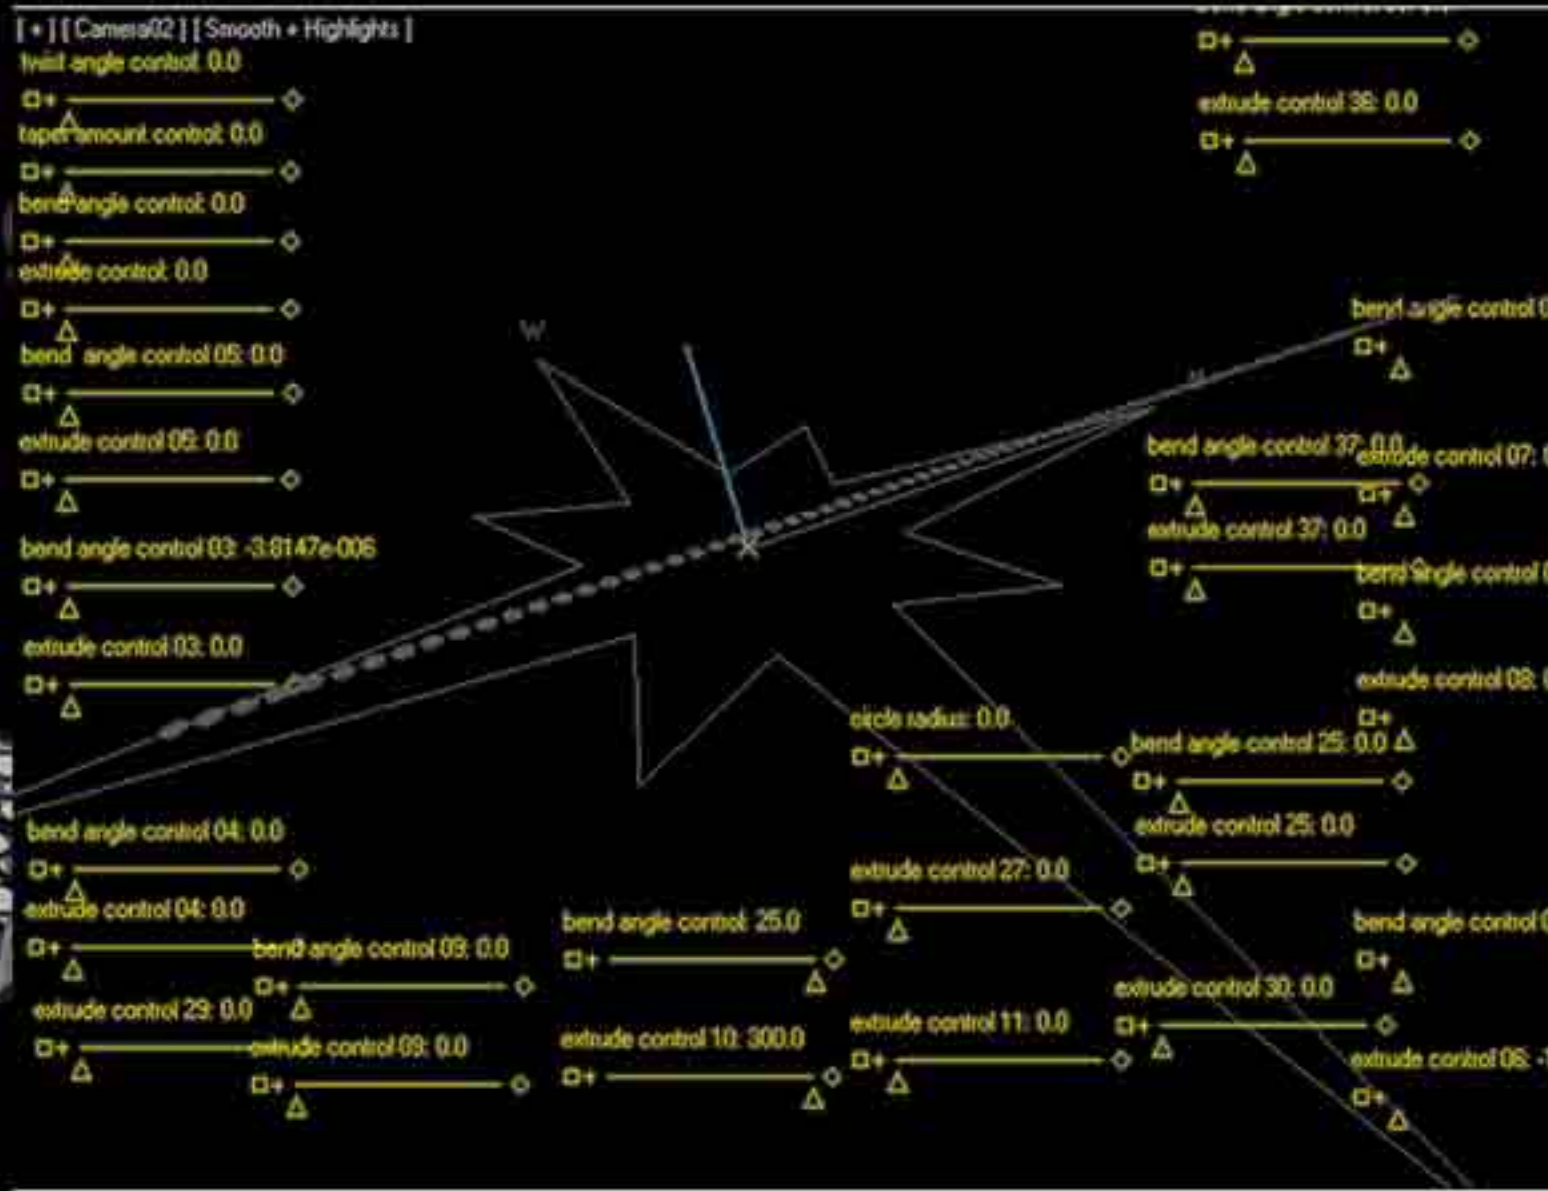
[ + ] [ Camera02 ] [ Smooth + Highlights ]

twist angle control: 0.0

taper amount control: 0.0

bend angle control: 0.0

extrude control: 0.0

bend angle control 05: 0.0

extrude control 05: 0.0

bend angle control 03: -3.8147e-006

extrude control 03: 0.0

bend angle control 04: 0.0

extrude control 04: 0.0

bend angle control 09: 0.0

extrude control 29: 0.0

extrude control 09: 0.0

bend angle control: 25.0

extrude control 10: 300.0

circle radius: 0.0

extrude control 27: 0.0

extrude control 11: 0.0

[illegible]

extrude control 36: 0.0

bend angle control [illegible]

bend angle control 37: 0.0

extrude control 07: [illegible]

extrude control 37: 0.0

bend angle control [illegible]

extrude control 08: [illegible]

bend angle control 25: 0.0

extrude control 25: 0.0

bend angle control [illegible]

extrude control 30: 0.0

extrude control 06: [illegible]

W